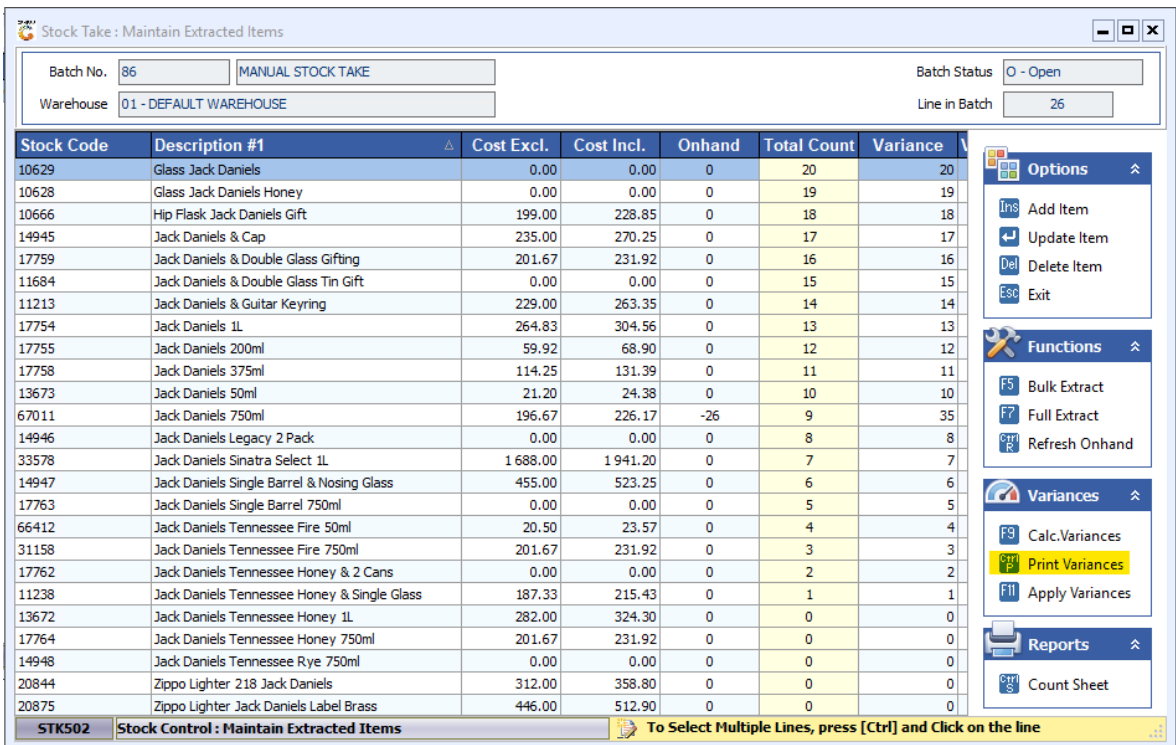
Stock Take : Maintain Extracted Items

Batch No. 86 MANUAL STOCK TAKE
Warehouse 01 - DEFAULT WAREHOUSE
Batch Status O - Open
Line in Batch 26

| Stock Code | Description #1 | Cost Excl. | Cost Incl. | Onhand | Total Count | Variance |
|---|---|---|---|---|---|---|
| 10629 | Glass Jack Daniels | 0.00 | 0.00 | 0 | 20 | 20 |
| 10628 | Glass Jack Daniels Honey | 0.00 | 0.00 | 0 | 19 | 19 |
| 10666 | Hip Flask Jack Daniels Gift | 199.00 | 228.85 | 0 | 18 | 18 |
| 14945 | Jack Daniels & Cap | 235.00 | 270.25 | 0 | 17 | 17 |
| 17759 | Jack Daniels & Double Glass Gifting | 201.67 | 231.92 | 0 | 16 | 16 |
| 11684 | Jack Daniels & Double Glass Tin Gift | 0.00 | 0.00 | 0 | 15 | 15 |
| 11213 | Jack Daniels & Guitar Keyring | 229.00 | 263.35 | 0 | 14 | 14 |
| 17754 | Jack Daniels 1L | 264.83 | 304.56 | 0 | 13 | 13 |
| 17755 | Jack Daniels 200ml | 59.92 | 68.90 | 0 | 12 | 12 |
| 17758 | Jack Daniels 375ml | 114.25 | 131.39 | 0 | 11 | 11 |
| 13673 | Jack Daniels 50ml | 21.20 | 24.38 | 0 | 10 | 10 |
| 67011 | Jack Daniels 750ml | 196.67 | 226.17 | -26 | 9 | 35 |
| 14946 | Jack Daniels Legacy 2 Pack | 0.00 | 0.00 | 0 | 8 | 8 |
| 33578 | Jack Daniels Sinatra Select 1L | 1 688.00 | 1 941.20 | 0 | 7 | 7 |
| 14947 | Jack Daniels Single Barrel & Nosing Glass | 455.00 | 523.25 | 0 | 6 | 6 |
| 17763 | Jack Daniels Single Barrel 750ml | 0.00 | 0.00 | 0 | 5 | 5 |
| 66412 | Jack Daniels Tennessee Fire 50ml | 20.50 | 23.57 | 0 | 4 | 4 |
| 31158 | Jack Daniels Tennessee Fire 750ml | 201.67 | 231.92 | 0 | 3 | 3 |
| 17762 | Jack Daniels Tennessee Honey & 2 Cans | 0.00 | 0.00 | 0 | 2 | 2 |
| 11238 | Jack Daniels Tennessee Honey & Single Glass | 187.33 | 215.43 | 0 | 1 | 1 |
| 13672 | Jack Daniels Tennessee Honey 1L | 282.00 | 324.30 | 0 | 0 | 0 |
| 17764 | Jack Daniels Tennessee Honey 750ml | 201.67 | 231.92 | 0 | 0 | 0 |
| 14948 | Jack Daniels Tennessee Rye 750ml | 0.00 | 0.00 | 0 | 0 | 0 |
| 20844 | Zippo Lighter 218 Jack Daniels | 312.00 | 358.80 | 0 | 0 | 0 |
| 20875 | Zippo Lighter Jack Daniels Label Brass | 446.00 | 512.90 | 0 | 0 | 0 |

Options
Ins Add Item
Update Item
Del Delete Item
Esc Exit

Functions
F5 Bulk Extract
F7 Full Extract
Ctrl R Refresh Onhand

Variances
F9 Calc.Variances
Ctrl P Print Variances
F11 Apply Variances

Reports
Ctrl S Count Sheet

STK502 Stock Control : Maintain Extracted Items To Select Multiple Lines, press [Ctrl] and Click on the line